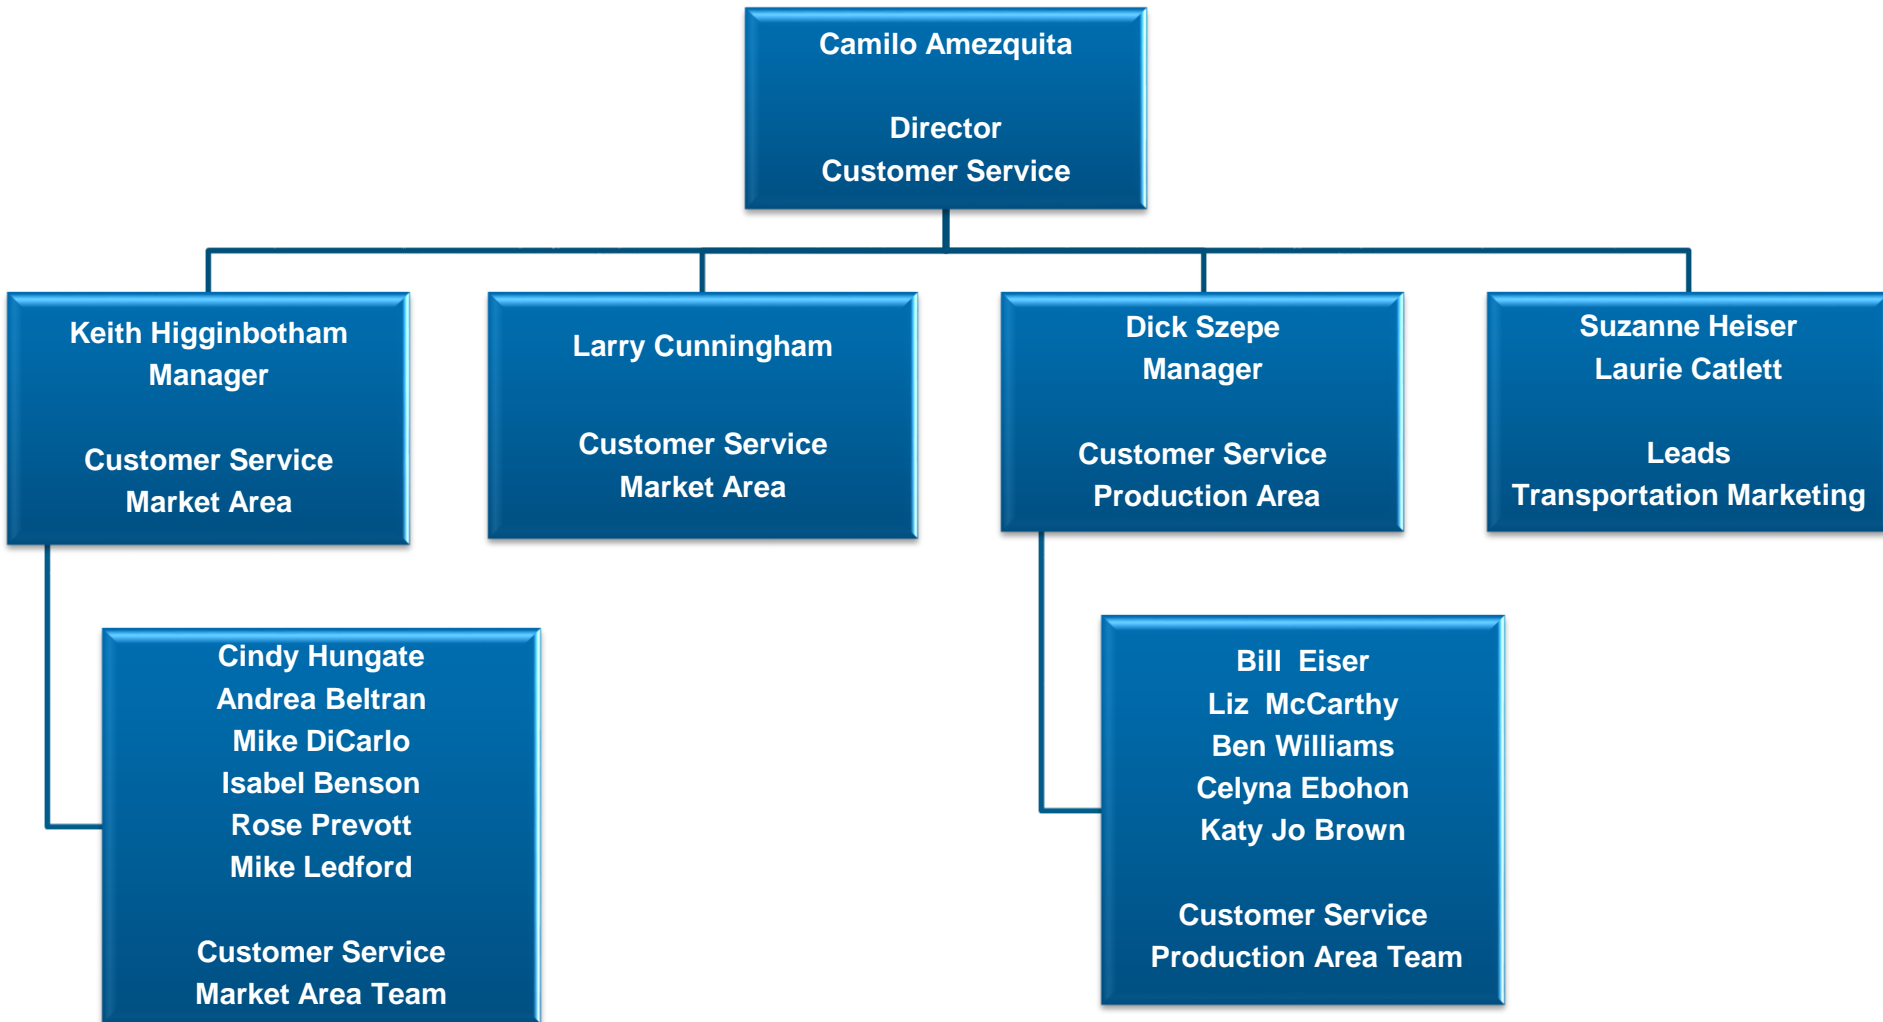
Camilo Amezquita

Director
Customer Service

Keith Higginbotham
Manager

Customer Service
Market Area

Larry Cunningham

Customer Service
Market Area

Dick Szepe
Manager

Customer Service
Production Area

Suzanne Heiser
Laurie Catlett

Leads
Transportation Marketing

Cindy Hungate
Andrea Beltran
Mike DiCarlo
Isabel Benson
Rose Prevott
Mike Ledford

Customer Service
Market Area Team

Bill Eiser
Liz McCarthy
Ben Williams
Celyna Ebohon
Katy Jo Brown

Customer Service
Production Area Team